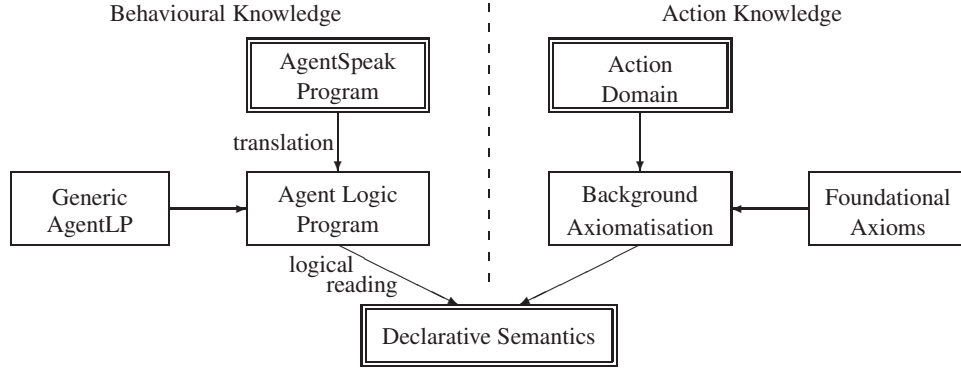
Behavioural Knowledge

Action Knowledge

AgentSpeak Program

translation

Generic AgentLP

Agent Logic Program

logical reading

Action Domain

Background Axiomatisation

Foundational Axioms

Declarative Semantics